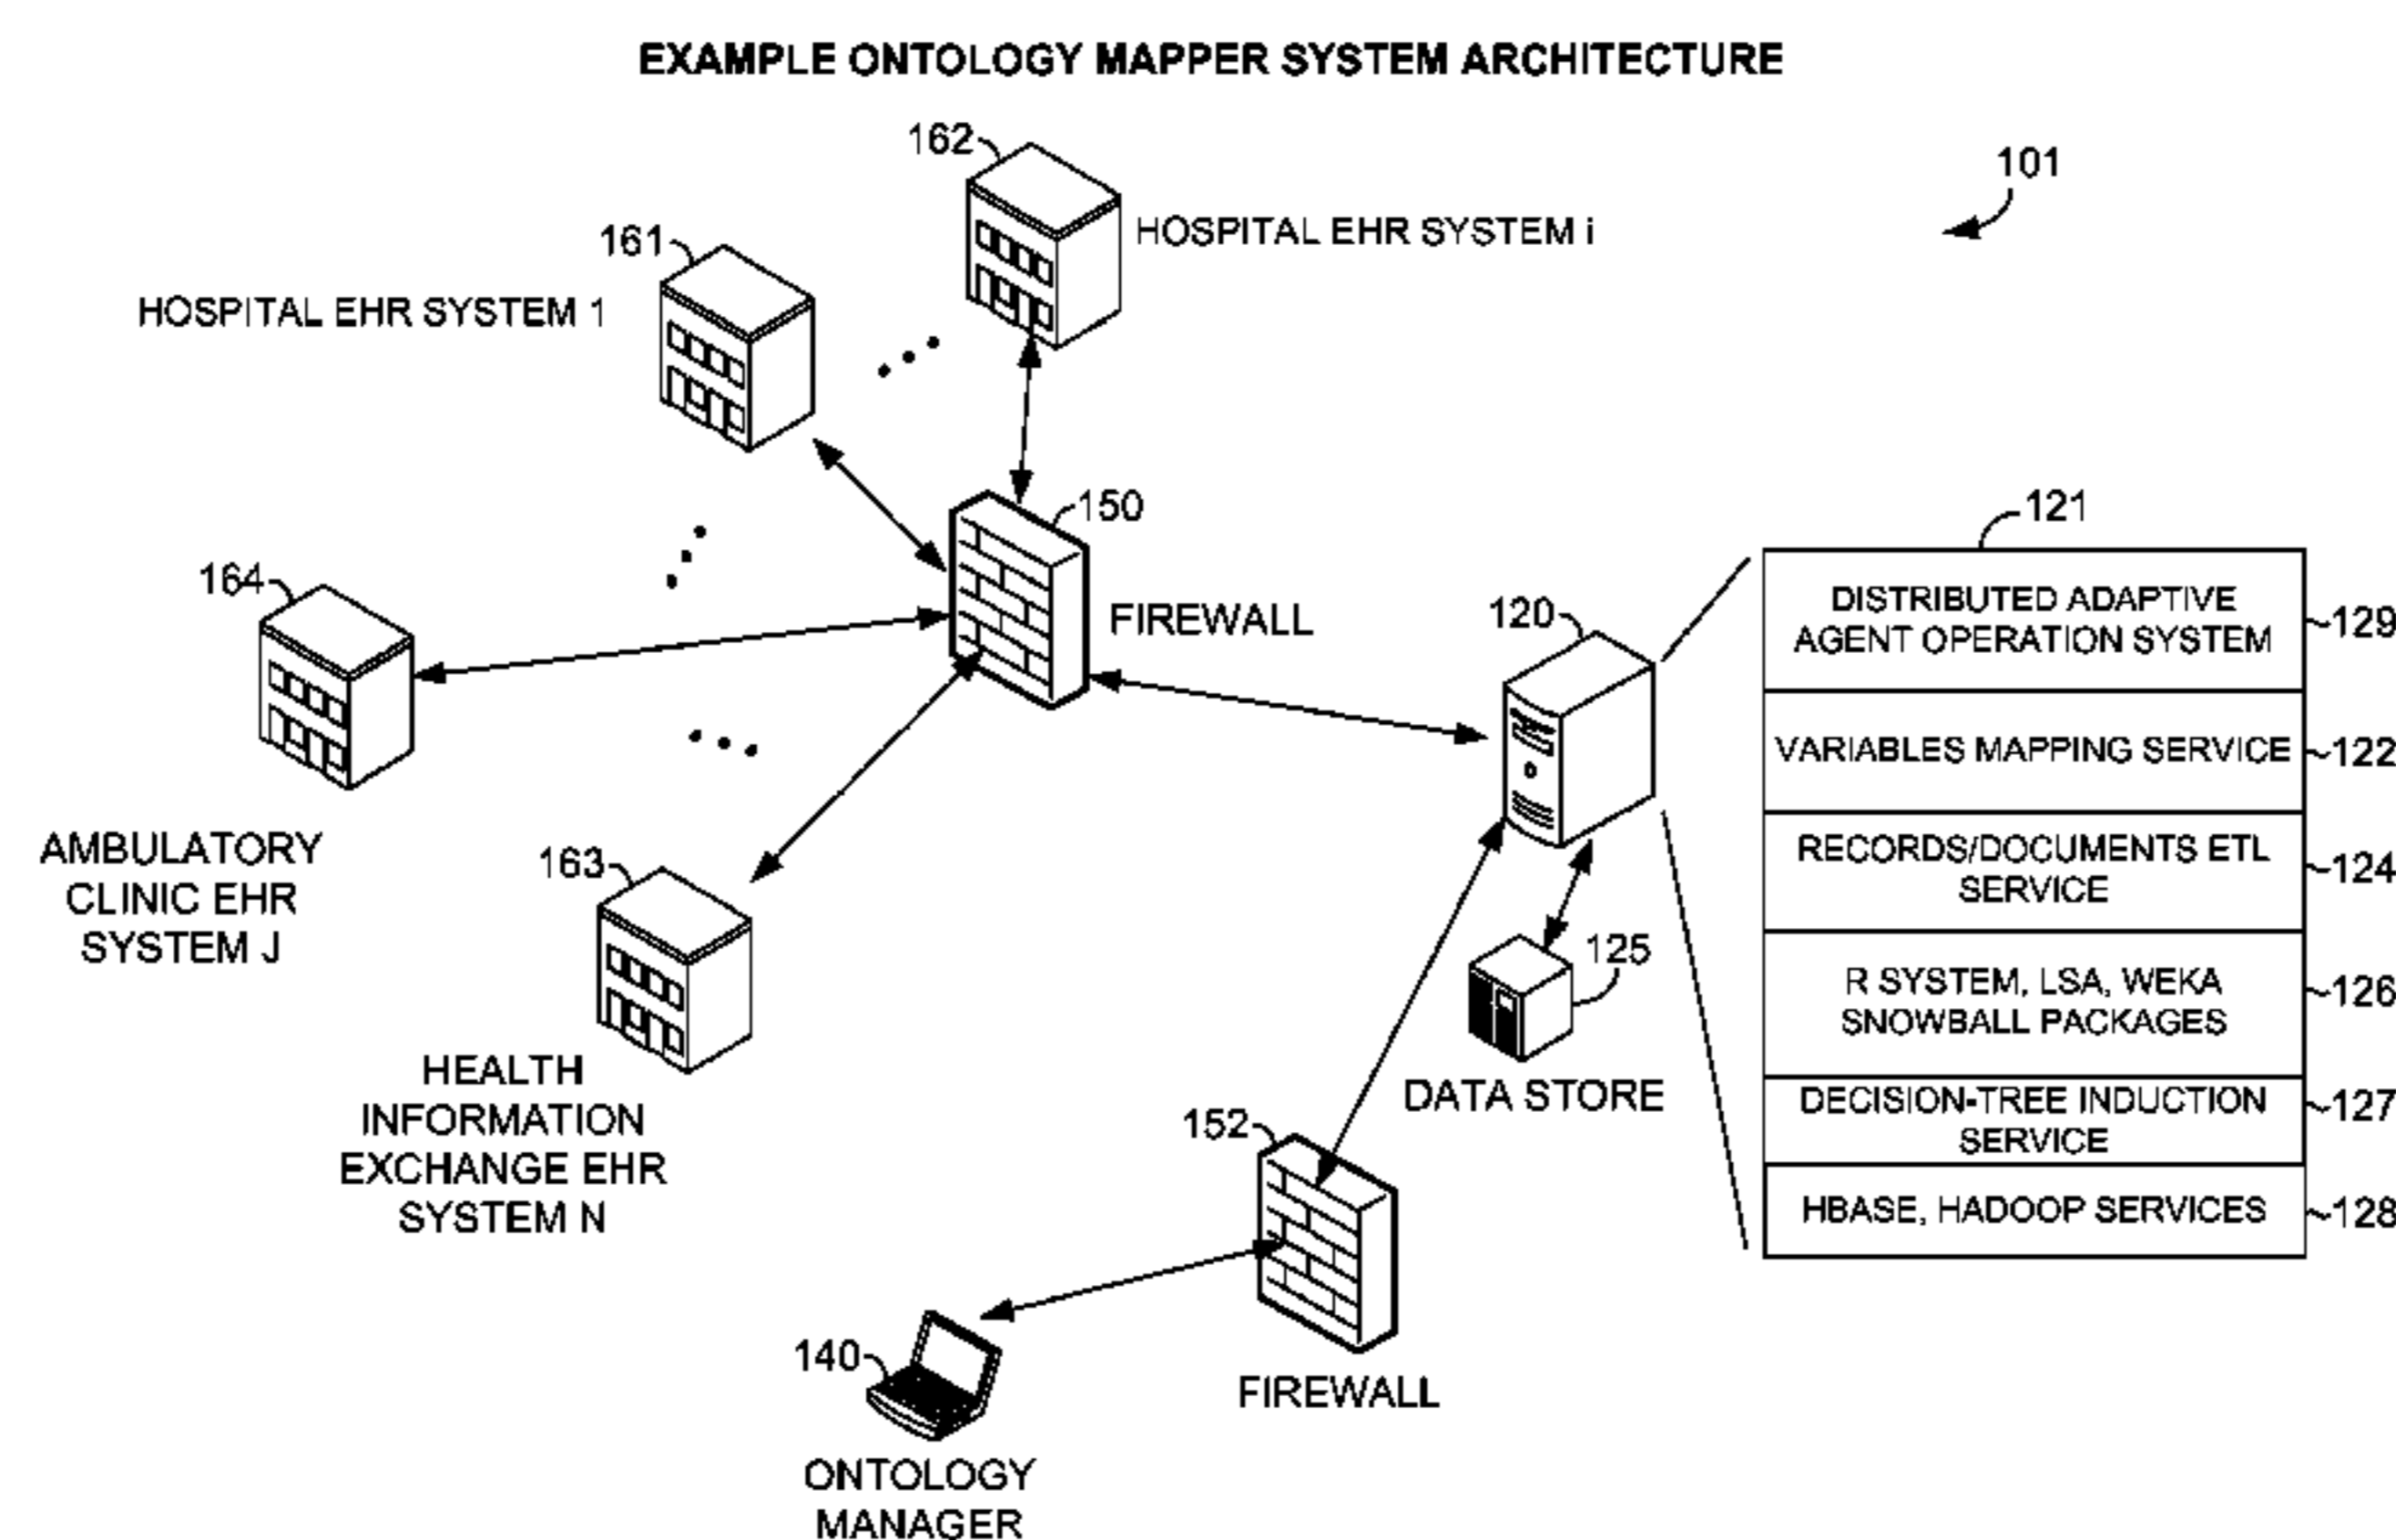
EXAMPLE ONTOLOGY MAPPER SYSTEM ARCHITECTURE

162
HOSPITAL EHR SYSTEM i

101

161
HOSPITAL EHR SYSTEM 1

150
FIREWALL

121

164

120

DISTRIBUTED ADAPTIVE AGENT OPERATION SYSTEM
129

VARIABLES MAPPING SERVICE
122

RECORDS/DOCUMENTS ETL SERVICE
124

R SYSTEM, LSA, WEKA SNOWBALL PACKAGES
126

DECISION-TREE INDUCTION SERVICE
127

HBASE, HADOOP SERVICES
128

AMBULATORY CLINIC EHR SYSTEM J

163

125

DATA STORE

HEALTH INFORMATION EXCHANGE EHR SYSTEM N

152

140

FIREWALL

ONTOLOGY MANAGER